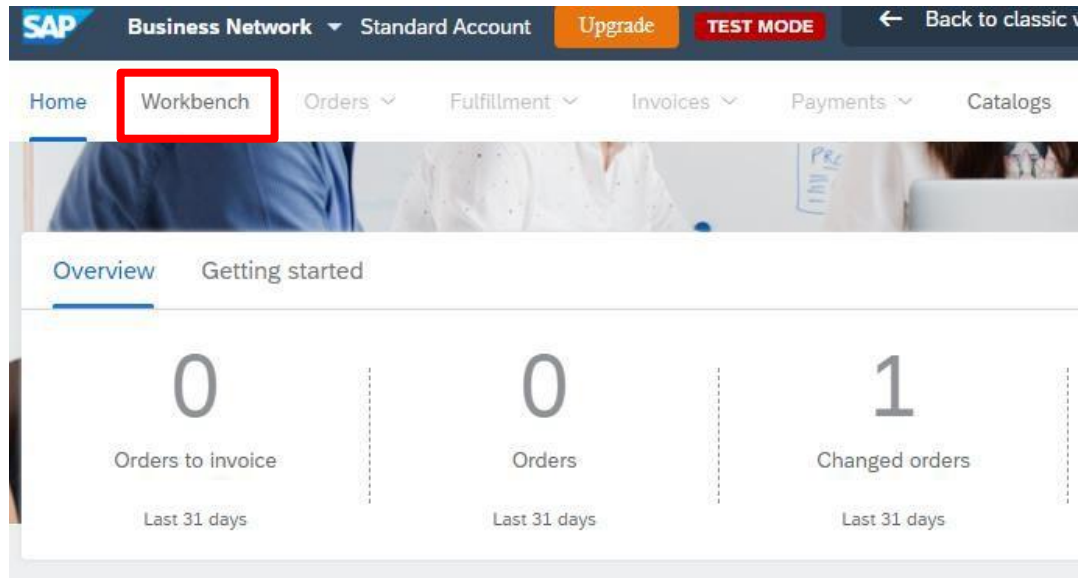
SAP Business Network Standard Account Upgrade TEST MODE ← Back to classic v

Home Workbench Orders Fulfillment Invoices Payments Catalogs

Overview Getting started

0
Orders to invoice
Last 31 days

0
Orders
Last 31 days

1
Changed orders
Last 31 days